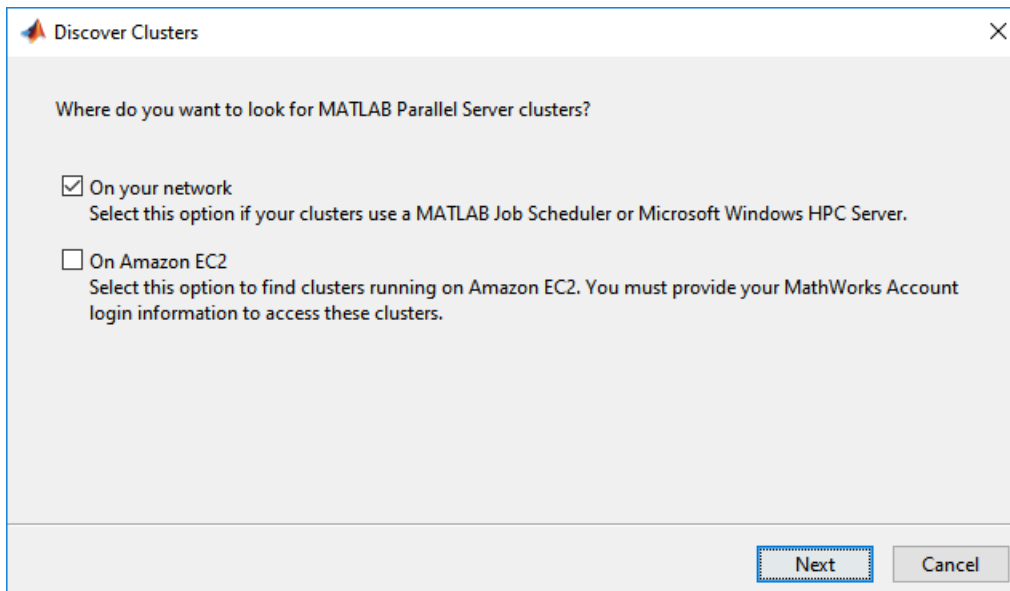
Discover Clusters

Where do you want to look for MATLAB Parallel Server clusters?

☑ On your network
Select this option if your clusters use a MATLAB Job Scheduler or Microsoft Windows HPC Server.

☐ On Amazon EC2
Select this option to find clusters running on Amazon EC2. You must provide your MathWorks Account login information to access these clusters.

Next Cancel